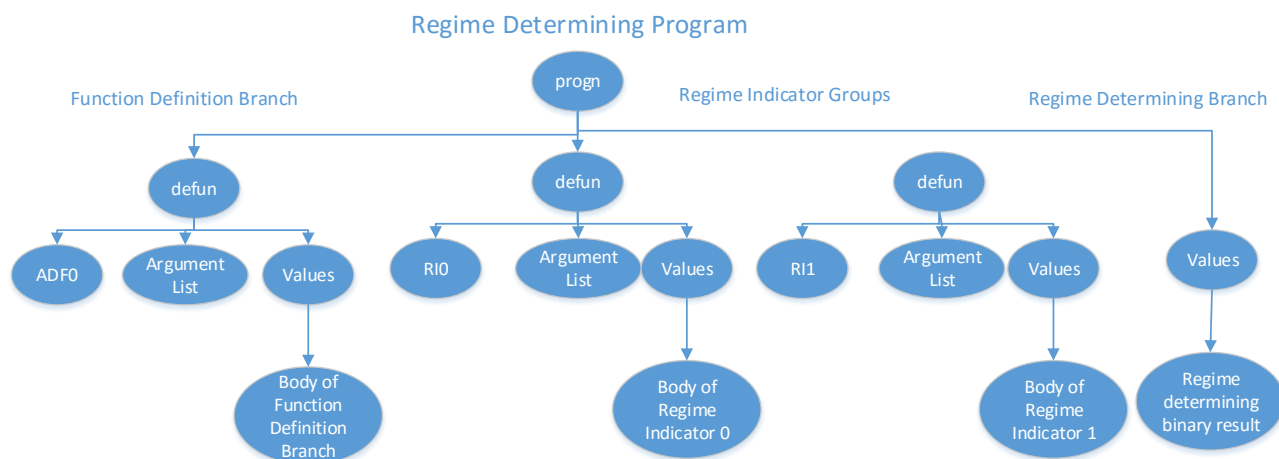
Regime Determining Program

progn

Function Definition Branch

Regime Indicator Groups

Regime Determining Branch

defun

ADF0

Argument List

Values

Body of Function Definition Branch

defun

RI0

Argument List

Values

Body of Regime Indicator 0

defun

RI1

Argument List

Values

Body of Regime Indicator 1

Values

Regime determining binary result